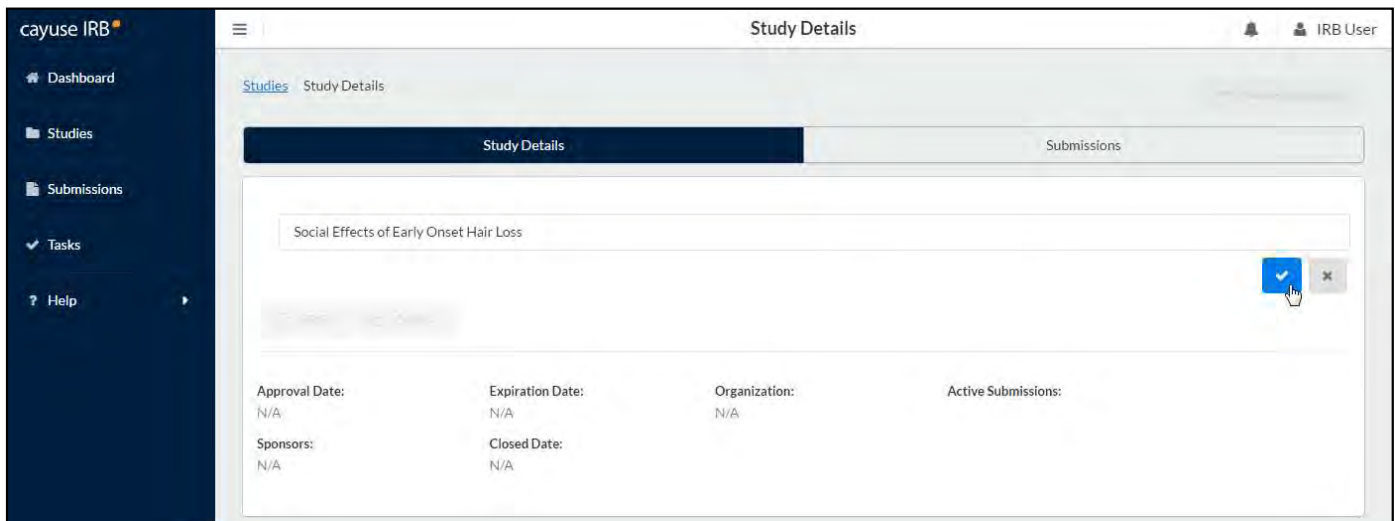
cayuse IRB

Dashboard

Studies

Submissions

Tasks

? Help

Study Details

IRB User

Studies Study Details

Study Details

Submissions

Social Effects of Early Onset Hair Loss

Approval Date:
N/A

Expiration Date:
N/A

Organization:
N/A

Active Submissions:

Sponsors:
N/A

Closed Date:
N/A